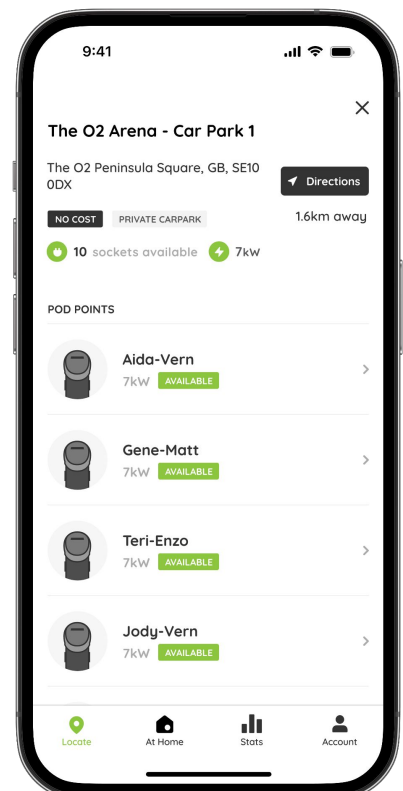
9:41

The O2 Arena - Car Park 1

The O2 Peninsula Square, GB, SE10 0DX

Directions

NO COST PRIVATE CARPARK

1.6km away

10 sockets available 7kW

POD POINTS

Aida-Vern
7kW AVAILABLE

Gene-Matt
7kW AVAILABLE

Teri-Enzo
7kW AVAILABLE

Jody-Vern
7kW AVAILABLE

Locate At Home Stats Account